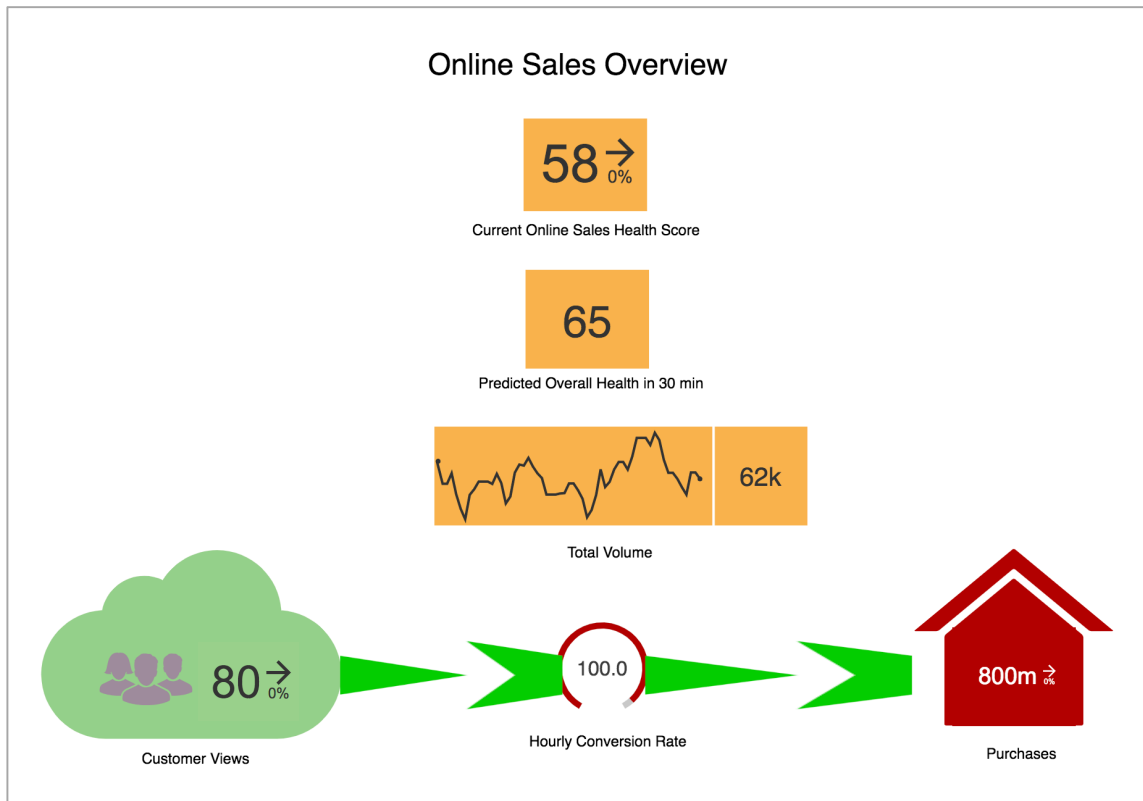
Online Sales Overview

58 → 0%

Current Online Sales Health Score

65

Predicted Overall Health in 30 min

62k

Total Volume

80 → 0%

Customer Views

100.0

Hourly Conversion Rate

800m → 0%

Purchases